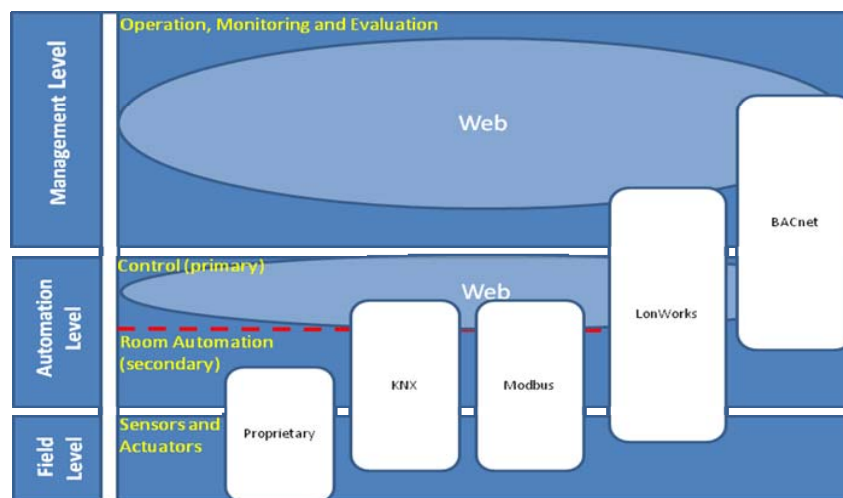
Management Level

Operation, Monitoring and Evaluation

Web

BACnet

Automation Level

Control (primary)

Web

LonWorks

Room Automation (secondary)

KNX

Modbus

Field Level

Sensors and Actuators

Proprietary